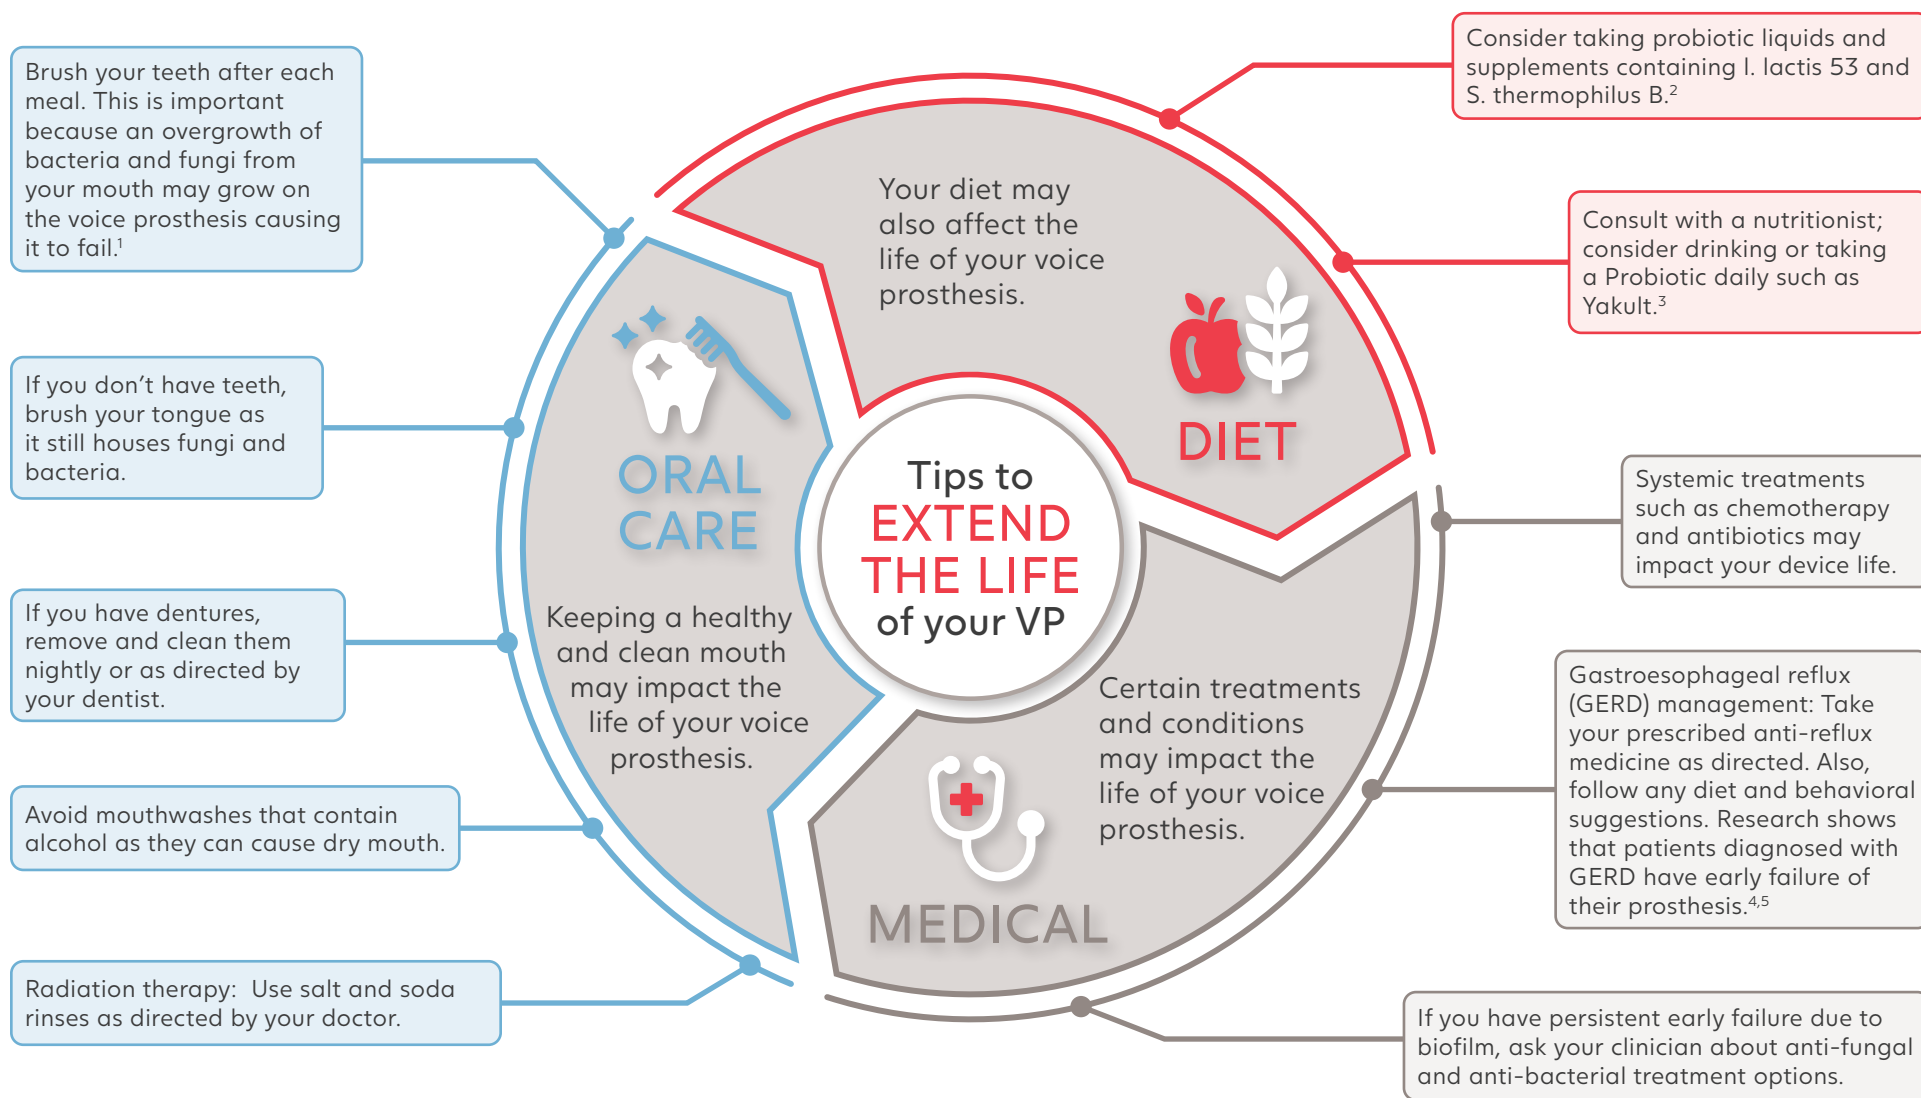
Tips to
EXTEND
THE LIFE
of your VP

Your diet may also affect the life of your voice prosthesis.

DIET

Consider taking probiotic liquids and supplements containing l. lactis 53 and S. thermophilus B.$^2$

Consult with a nutritionist; consider drinking or taking a Probiotic daily such as Yakult.$^3$

ORAL CARE

Keeping a healthy and clean mouth may impact the life of your voice prosthesis.

Brush your teeth after each meal. This is important because an overgrowth of bacteria and fungi from your mouth may grow on the voice prosthesis causing it to fail.$^1$

If you don't have teeth, brush your tongue as it still houses fungi and bacteria.

If you have dentures, remove and clean them nightly or as directed by your dentist.

Avoid mouthwashes that contain alcohol as they can cause dry mouth.

Radiation therapy: Use salt and soda rinses as directed by your doctor.

MEDICAL

Certain treatments and conditions may impact the life of your voice prosthesis.

Systemic treatments such as chemotherapy and antibiotics may impact your device life.

Gastroesophageal reflux (GERD) management: Take your prescribed anti-reflux medicine as directed. Also, follow any diet and behavioral suggestions. Research shows that patients diagnosed with GERD have early failure of their prosthesis.$^{4,5}$

If you have persistent early failure due to biofilm, ask your clinician about anti-fungal and anti-bacterial treatment options.